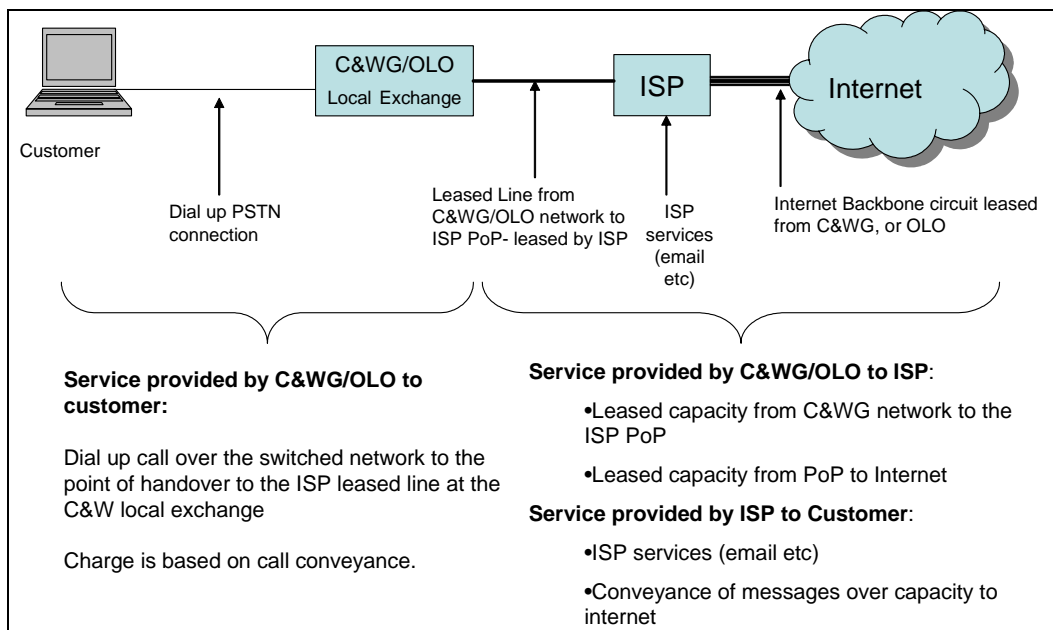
C&WG/OLO
Local Exchange

ISP

Internet

Customer

Dial up PSTN connection

Leased Line from C&WG/OLO network to ISP PoP- leased by ISP

ISP services (email etc)

Internet Backbone circuit leased from C&WG, or OLO

**Service provided by C&WG/OLO to customer:**

Dial up call over the switched network to the point of handover to the ISP leased line at the C&W local exchange

Charge is based on call conveyance.

**Service provided by C&WG/OLO to ISP**:

•Leased capacity from C&WG network to the ISP PoP

•Leased capacity from PoP to Internet

**Service provided by ISP to Customer**:

•ISP services (email etc)

•Conveyance of messages over capacity to internet